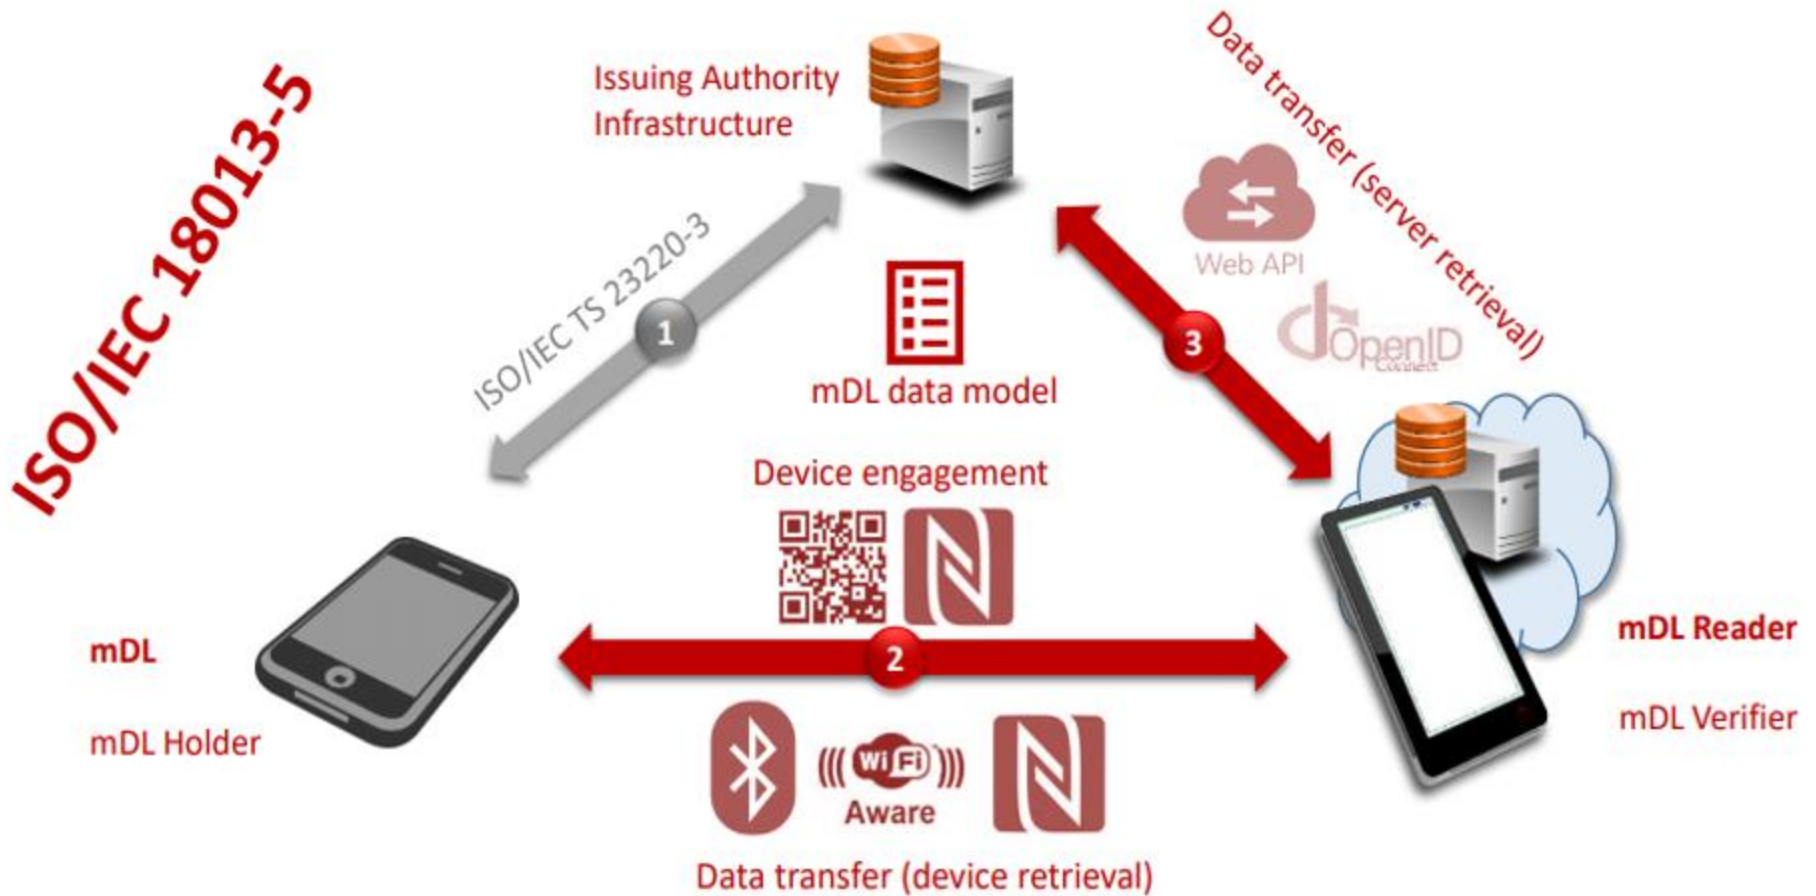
ISO/IEC 18013-5

Issuing Authority Infrastructure

Data transfer (server retrieval)

Web API

OpenID Connect

ISO/IEC TS 23220-3

1

3

mDL data model

Device engagement

2

mDL

mDL Holder

mDL Reader

mDL Verifier

Wi Fi Aware

Data transfer (device retrieval)